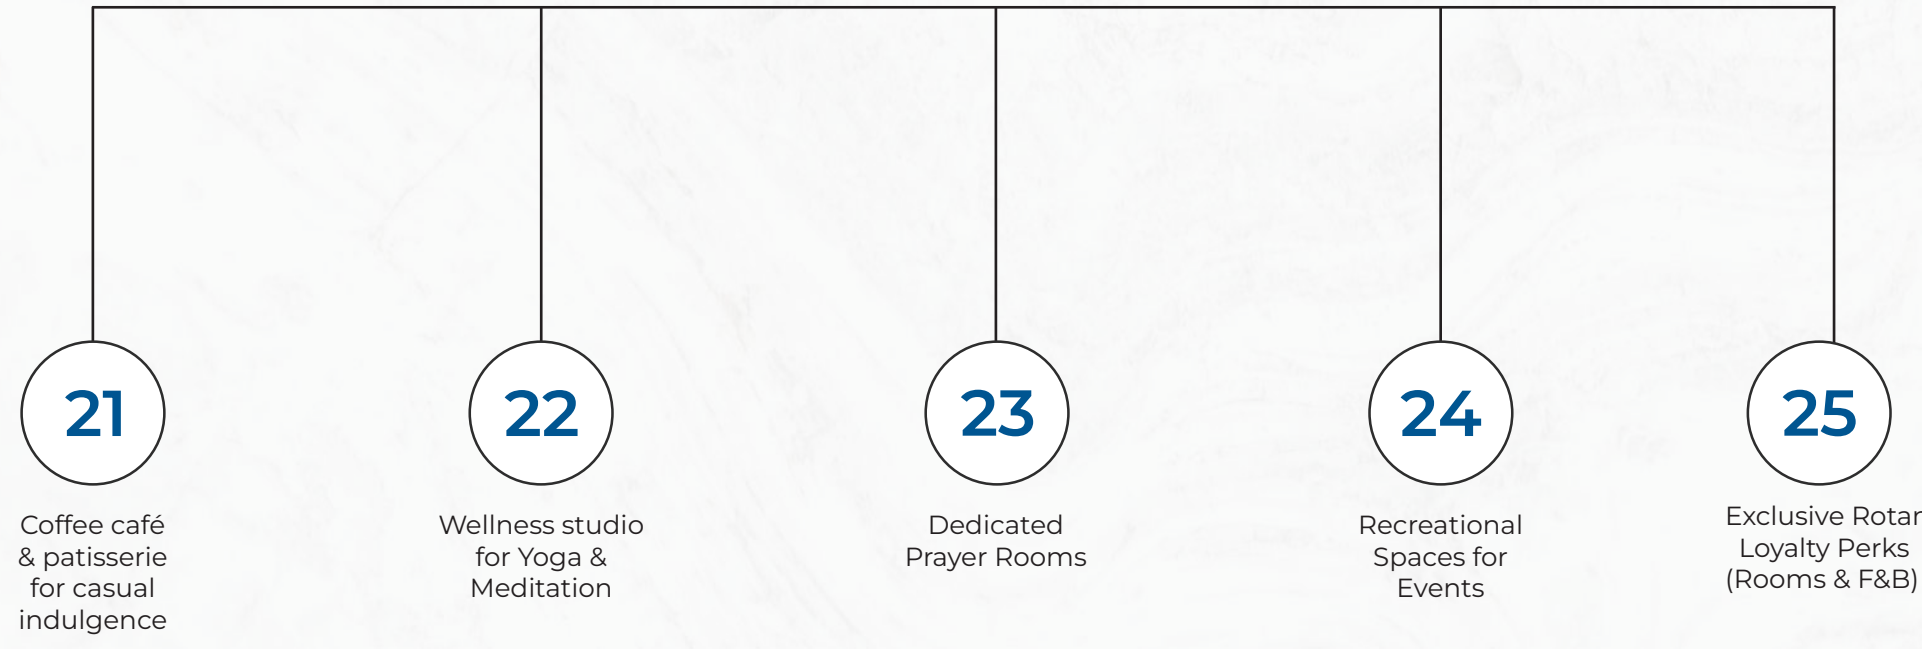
21

Coffee café & patisserie for casual indulgence

22

Wellness studio for Yoga & Meditation

23

Dedicated Prayer Rooms

24

Recreational Spaces for Events

25

Exclusive Rotar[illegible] Loyalty Perks (Rooms & F&B)